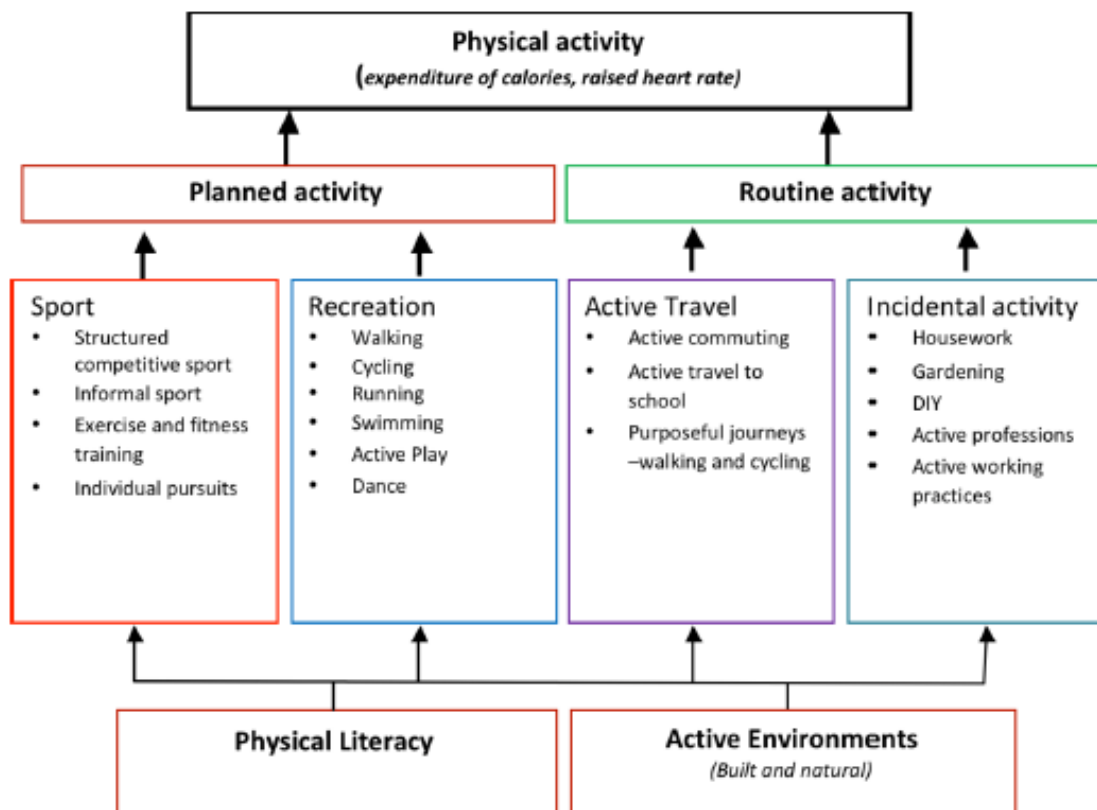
Physical activity
(expenditure of calories, raised heart rate)

Planned activity

Routine activity

Sport
- Structured competitive sport
- Informal sport
- Exercise and fitness training
- Individual pursuits

Recreation
- Walking
- Cycling
- Running
- Swimming
- Active Play
- Dance

Active Travel
- Active commuting
- Active travel to school
- Purposeful journeys –walking and cycling

Incidental activity
- Housework
- Gardening
- DIY
- Active professions
- Active working practices

Physical Literacy

Active Environments
(Built and natural)